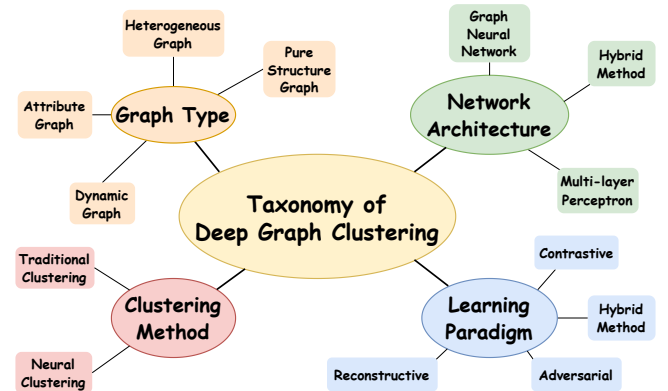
Heterogeneous Graph

Pure Structure Graph

Attribute Graph

Graph Type

Dynamic Graph

Graph Neural Network

Hybrid Method

Network Architecture

Multi-layer Perceptron

Taxonomy of Deep Graph Clustering

Traditional Clustering

Clustering Method

Neural Clustering

Contrastive

Learning Paradigm

Hybrid Method

Reconstructive

Adversarial